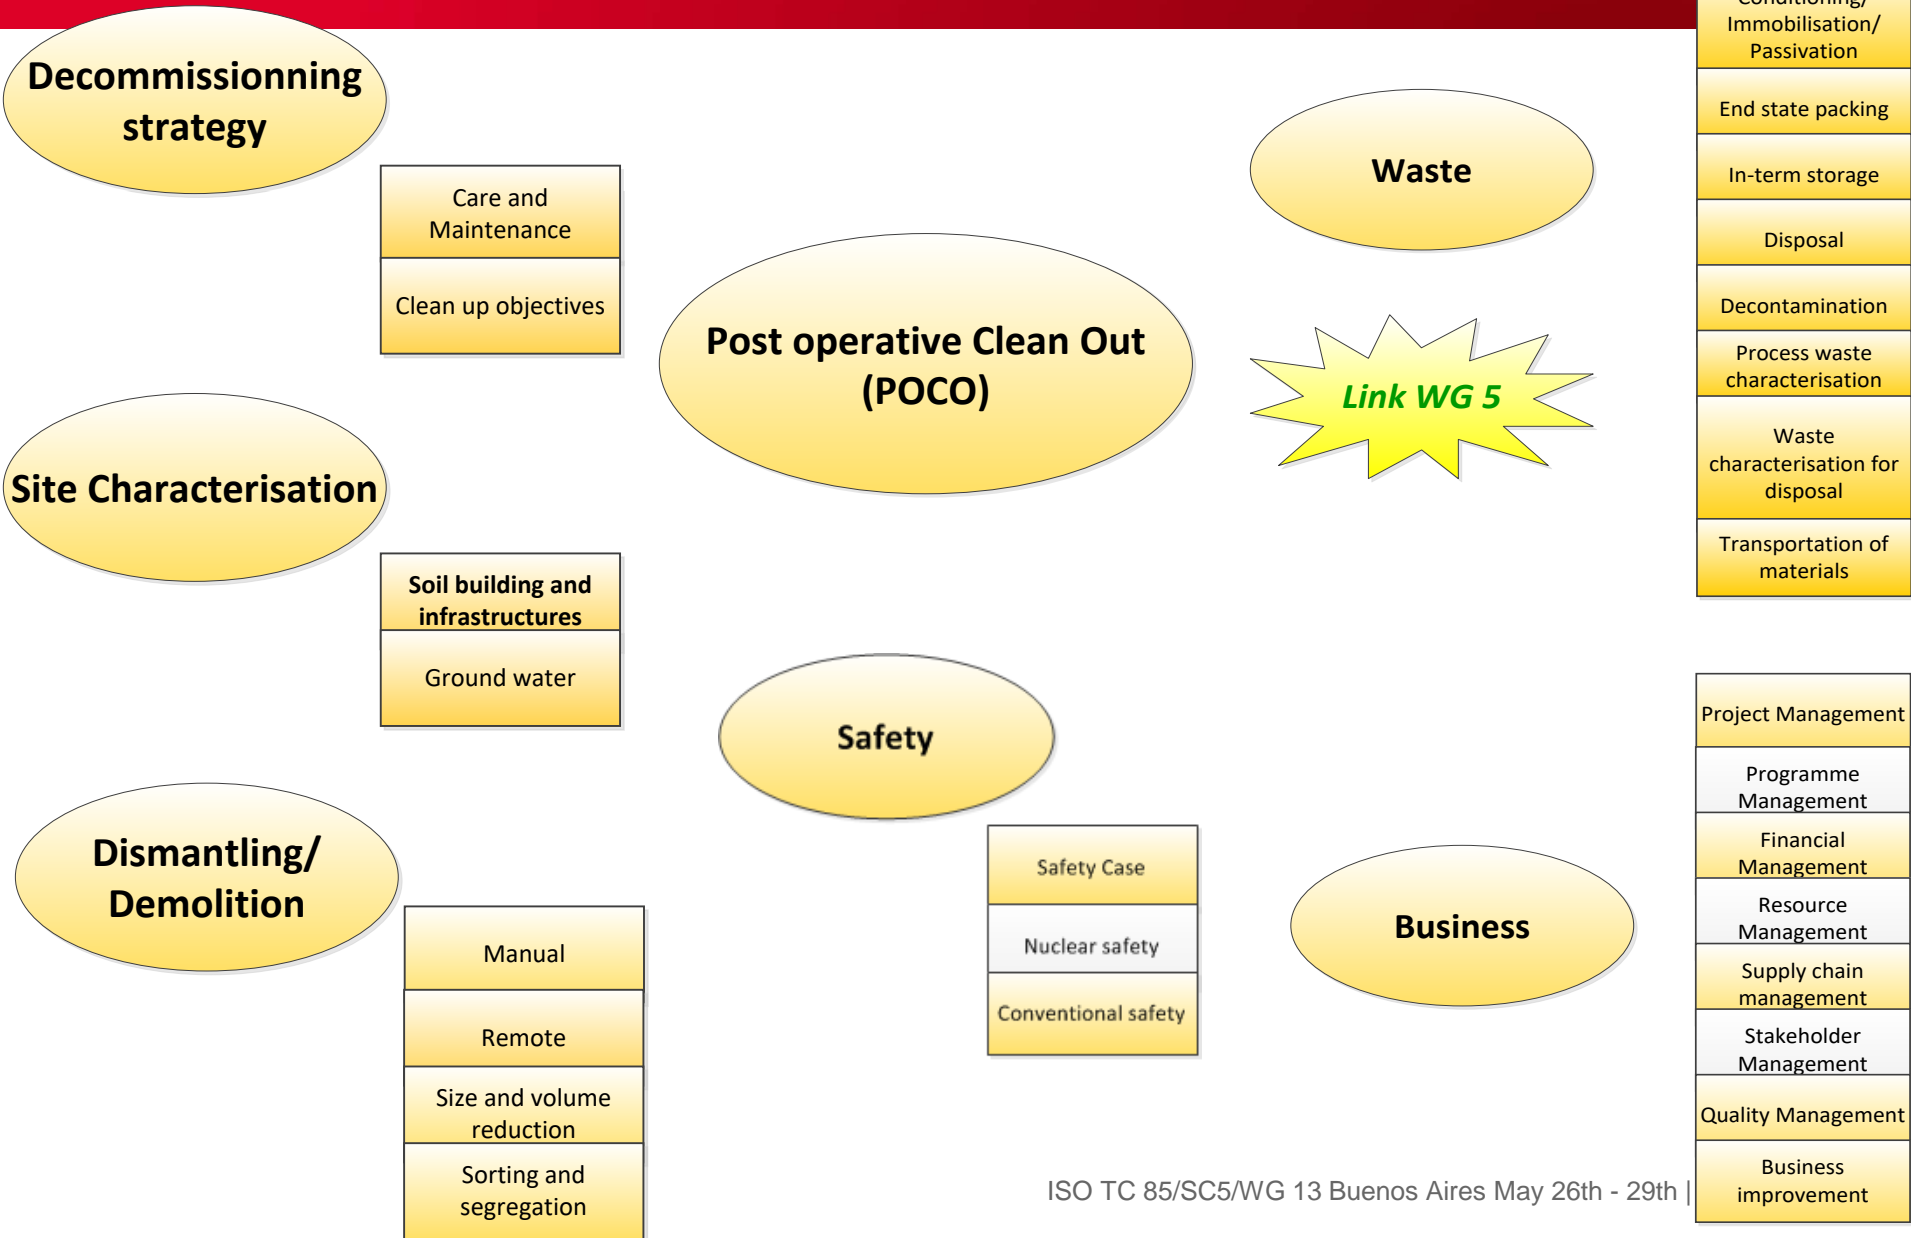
Decommissionning strategy

Care and Maintenance

Clean up objectives

Post operative Clean Out (POCO)

Waste

Link WG 5

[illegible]/ Immobilisation/ Passivation

End state packing

In-term storage

Disposal

Decontamination

Process waste characterisation

Waste characterisation for disposal

Transportation of materials

Site Characterisation

Soil building and infrastructures

Ground water

Safety

Safety Case

Nuclear safety

Conventional safety

Dismantling/ Demolition

Manual

Remote

Size and volume reduction

Sorting and segregation

Business

Project Management

Programme Management

Financial Management

Resource Management

Supply chain management

Stakeholder Management

Quality Management

Business improvement

ISO TC 85/SC5/WG 13 Buenos Aires May 26th - 29th |